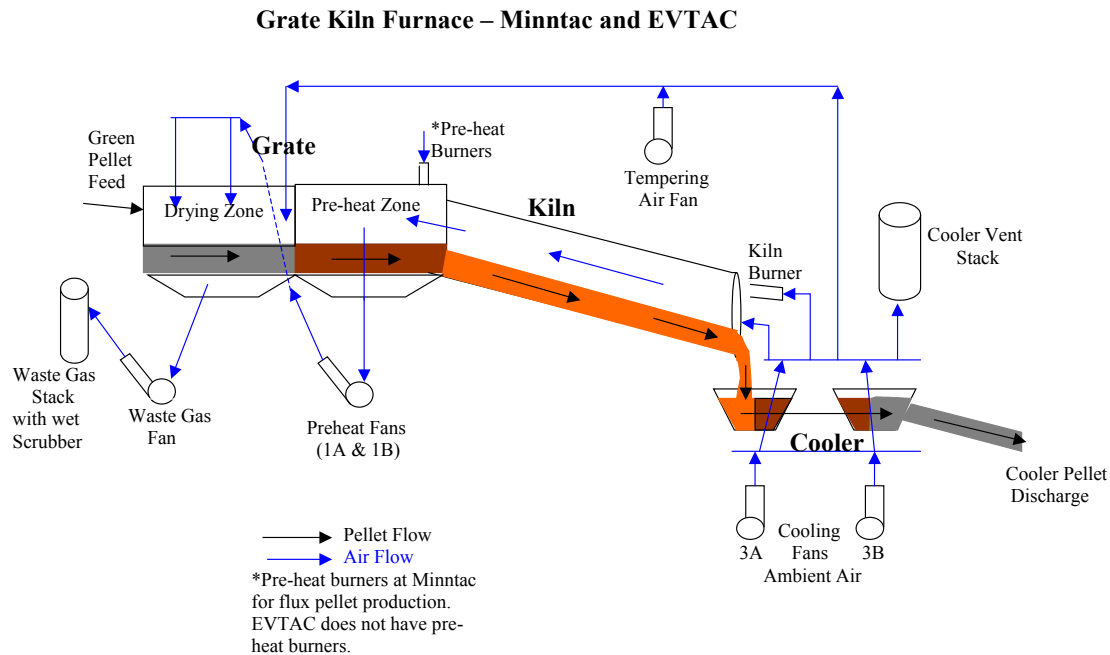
Grate Kiln Furnace – Minntac and EVTAC

Green Pellet Feed

Grate

Drying Zone

*Pre-heat Burners

Pre-heat Zone

Tempering Air Fan

Kiln

Kiln Burner

Cooler Vent Stack

Waste Gas Stack with wet Scrubber

Waste Gas Fan

Preheat Fans (1A & 1B)

Cooler

Cooler Pellet Discharge

3A

Cooling Fans Ambient Air

3B

Pellet Flow

Air Flow

*Pre-heat burners at Minntac for flux pellet production. EVTAC does not have pre-heat burners.